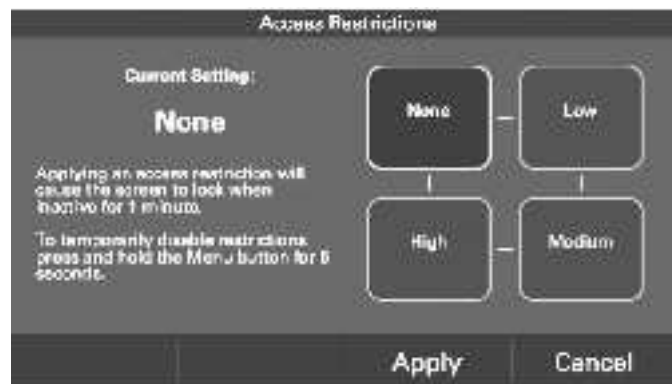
Access Restrictions

Current Setting:

None

Applying an access restriction will cause the screen to lock when inactive for 1 minute.

To temporarily disable restrictions press and hold the Menu button for 5 seconds.

None

Low

High

Medium

Apply

Cancel